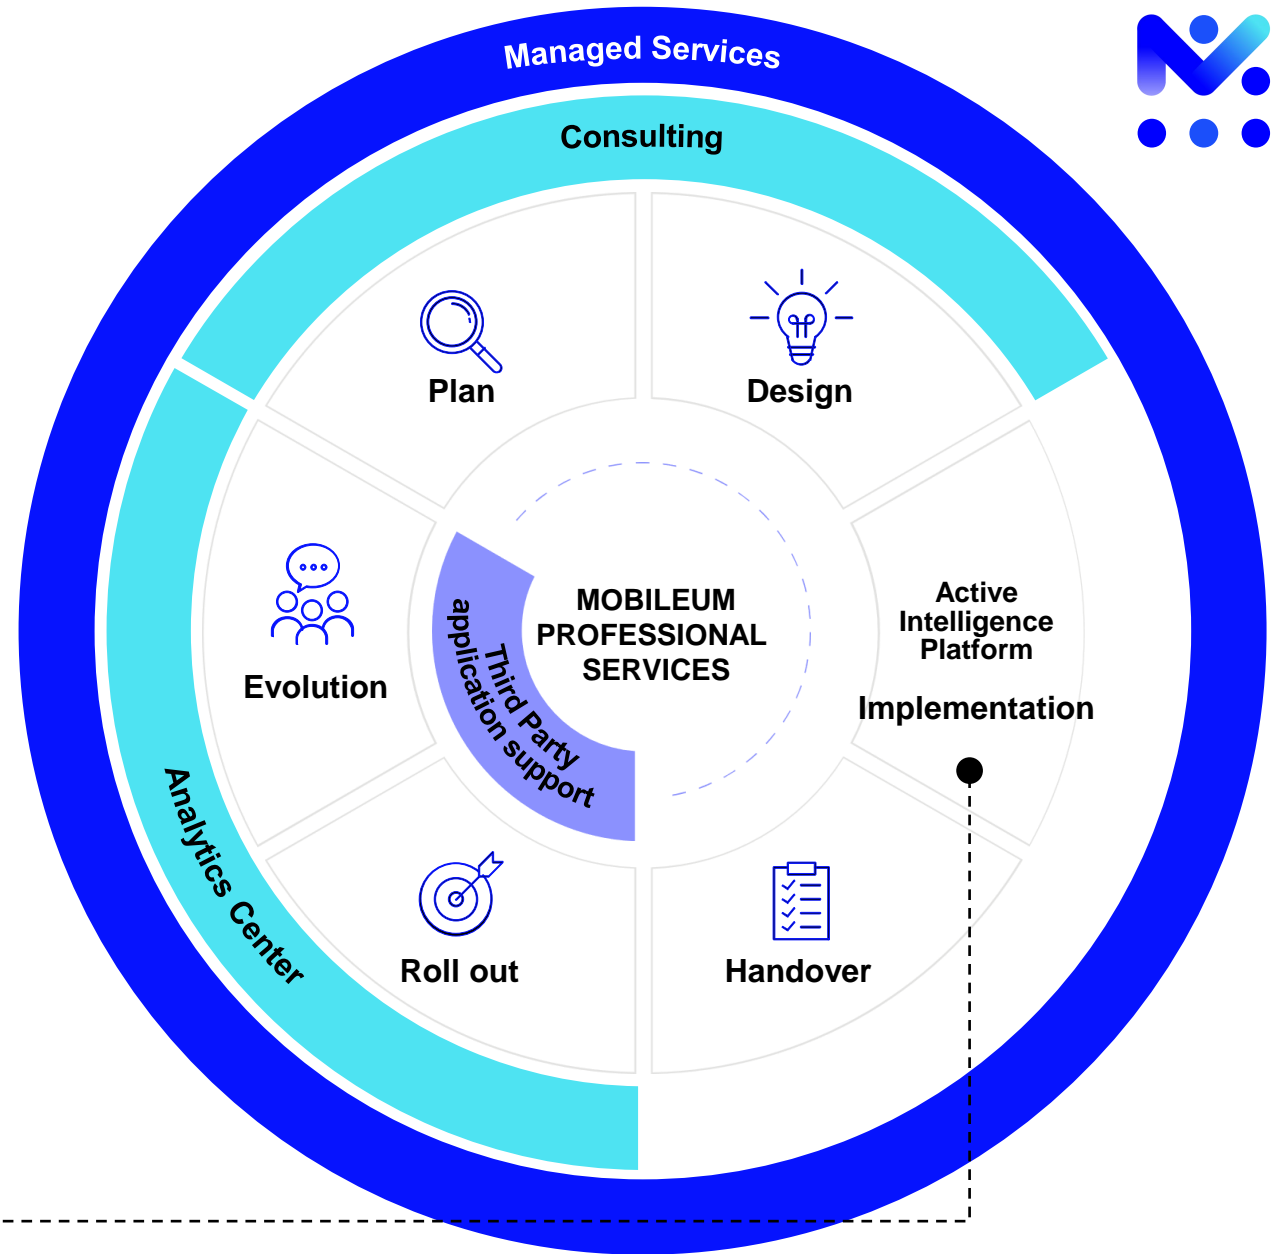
Managed Services

Consulting

Plan

Design

Evolution

MOBILEUM PROFESSIONAL SERVICES

Third Party application support

Active Intelligence Platform

Implementation

Analytics Center

Roll out

Handover